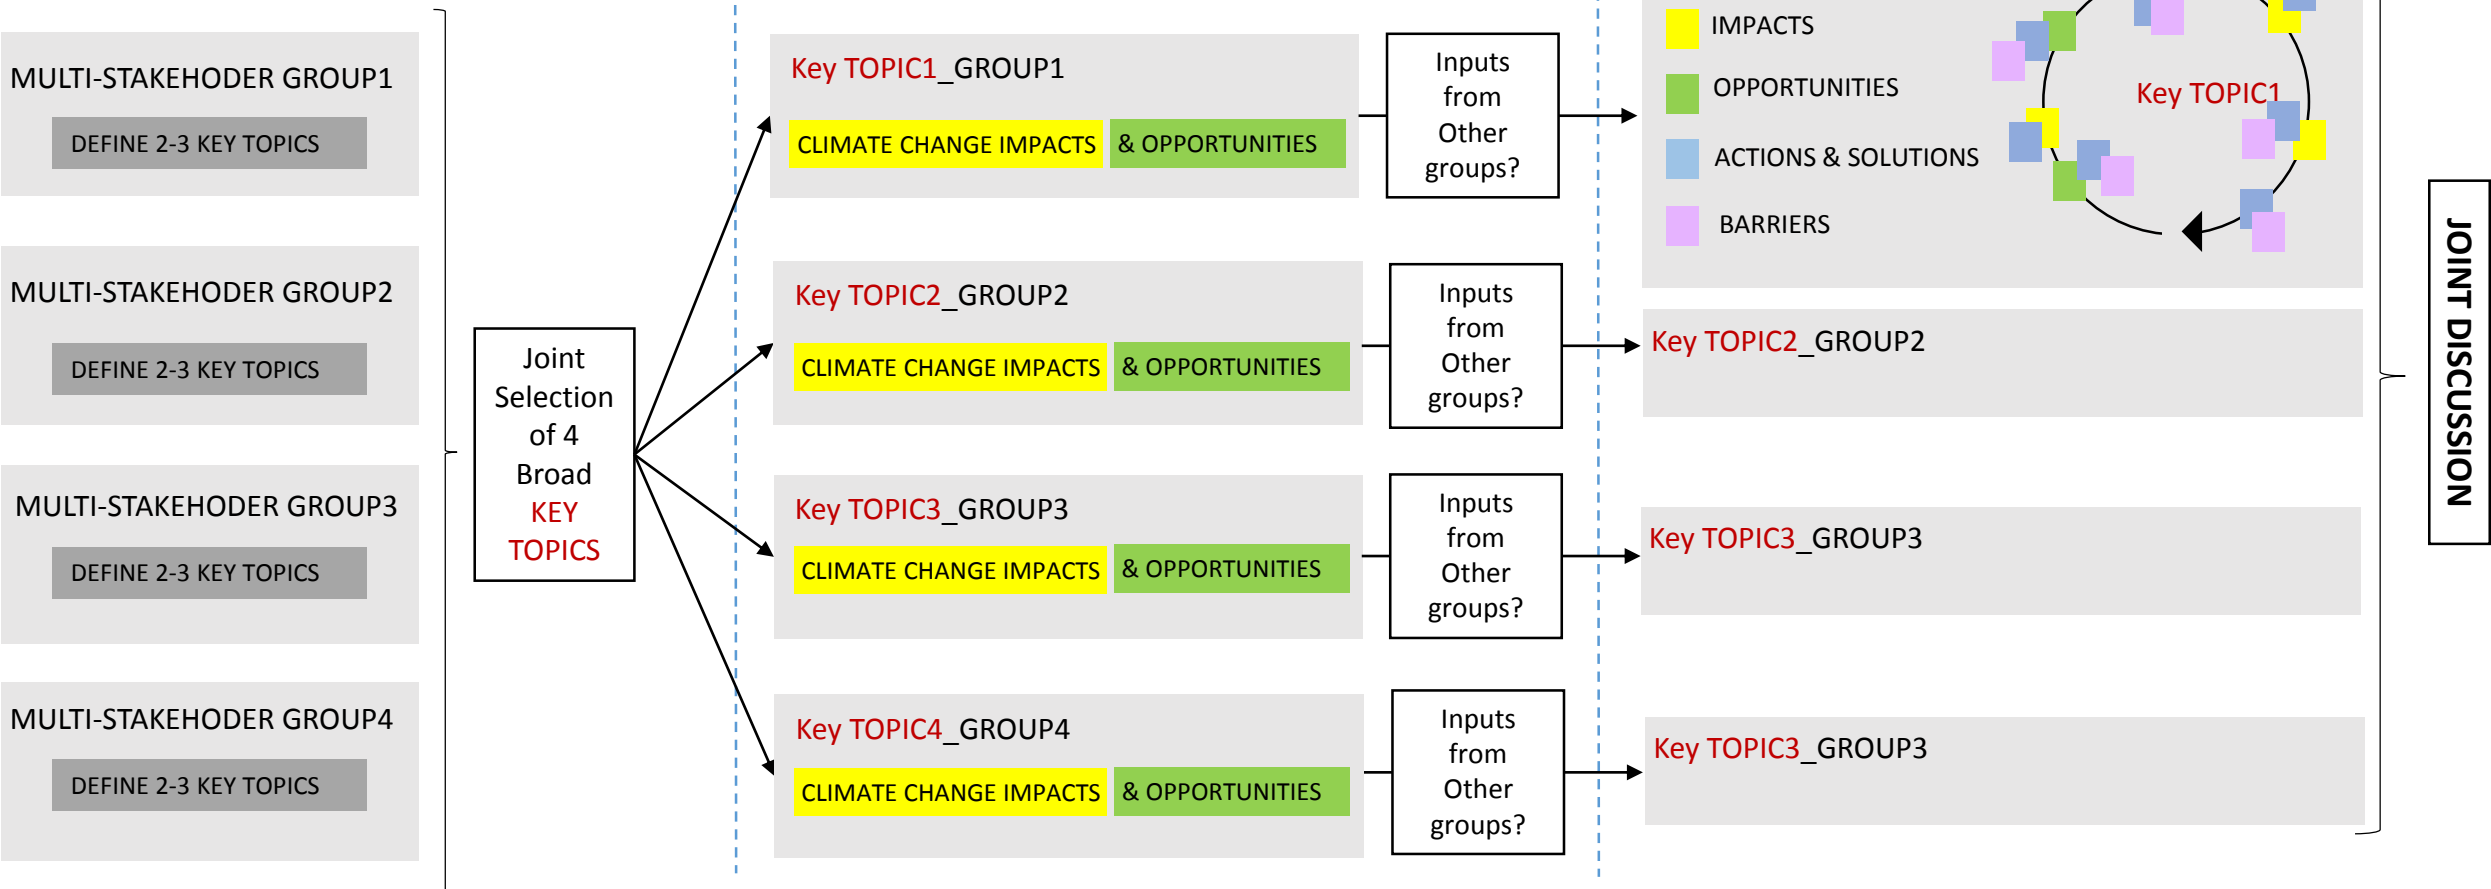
MULTI-STAKEHODER GROUP1

DEFINE 2-3 KEY TOPICS

MULTI-STAKEHODER GROUP2

DEFINE 2-3 KEY TOPICS

MULTI-STAKEHODER GROUP3

DEFINE 2-3 KEY TOPICS

MULTI-STAKEHODER GROUP4

DEFINE 2-3 KEY TOPICS

Joint Selection of 4 Broad KEY TOPICS

Key TOPIC1_GROUP1

CLIMATE CHANGE IMPACTS & OPPORTUNITIES

Inputs from Other groups?

Key TOPIC2_GROUP2

CLIMATE CHANGE IMPACTS & OPPORTUNITIES

Inputs from Other groups?

Key TOPIC3_GROUP3

CLIMATE CHANGE IMPACTS & OPPORTUNITIES

Inputs from Other groups?

Key TOPIC4_GROUP4

CLIMATE CHANGE IMPACTS & OPPORTUNITIES

Inputs from Other groups?

IMPACTS

OPPORTUNITIES

ACTIONS & SOLUTIONS

BARRIERS

Key TOPIC1

Key TOPIC2_GROUP2

Key TOPIC3_GROUP3

Key TOPIC3_GROUP3

JOINT DISCUSSION